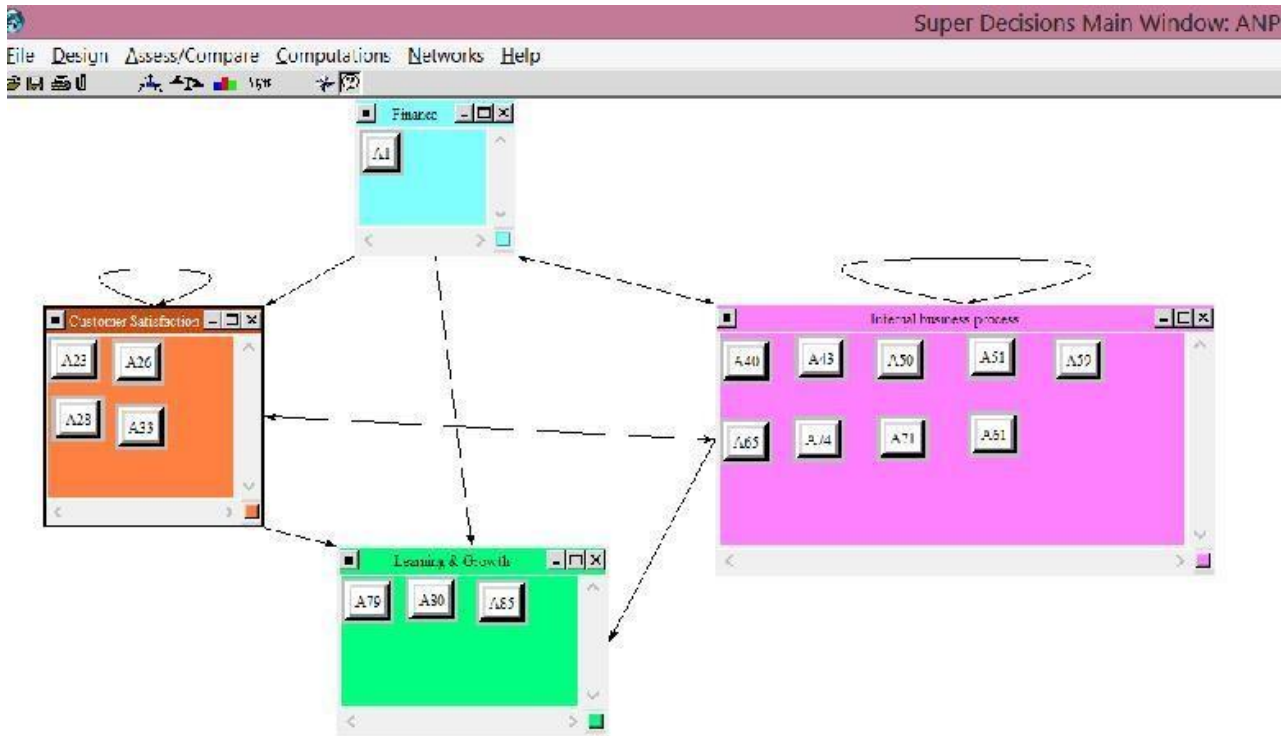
Super Decisions Main Window: ANP

File Design Assess/Compare Computations Networks Help

Finance

A1

Customer Satisfaction

A23 A26

A28 A33

Internal business process

A40 A43 A50 A51 A59

A65 A74 A71 A81

Learning & Growth

A79 A80 A85